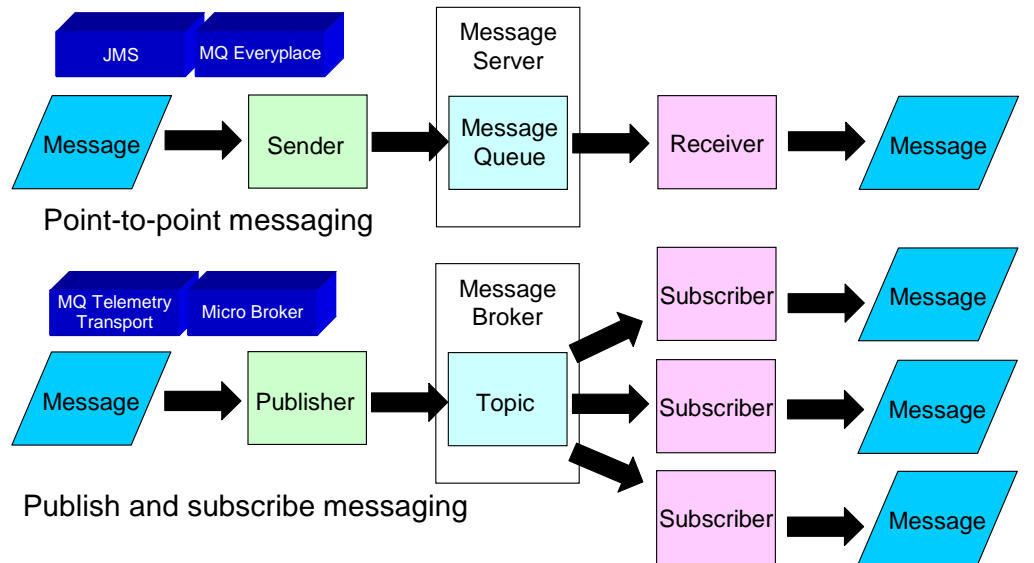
JMS

MQ Everyplace

Message Server

Message

Sender

Message Queue

Receiver

Message

Point-to-point messaging

MQ Telemetry Transport

Micro Broker

Message Broker

Subscriber

Message

Message

Publisher

Topic

Subscriber

Message

Publish and subscribe messaging

Subscriber

Message